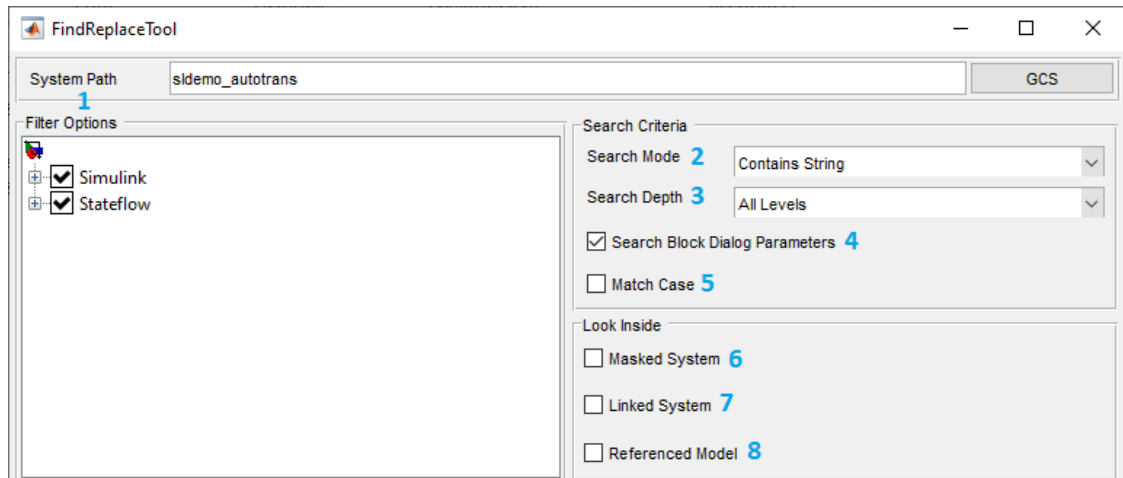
FindReplaceTool

System Path sldemo_autotrans GCS

1

Filter Options

Simulink

Stateflow

Search Criteria

Search Mode 2 Contains String

Search Depth 3 All Levels

Search Block Dialog Parameters 4

Match Case 5

Look Inside

Masked System 6

Linked System 7

Referenced Model 8